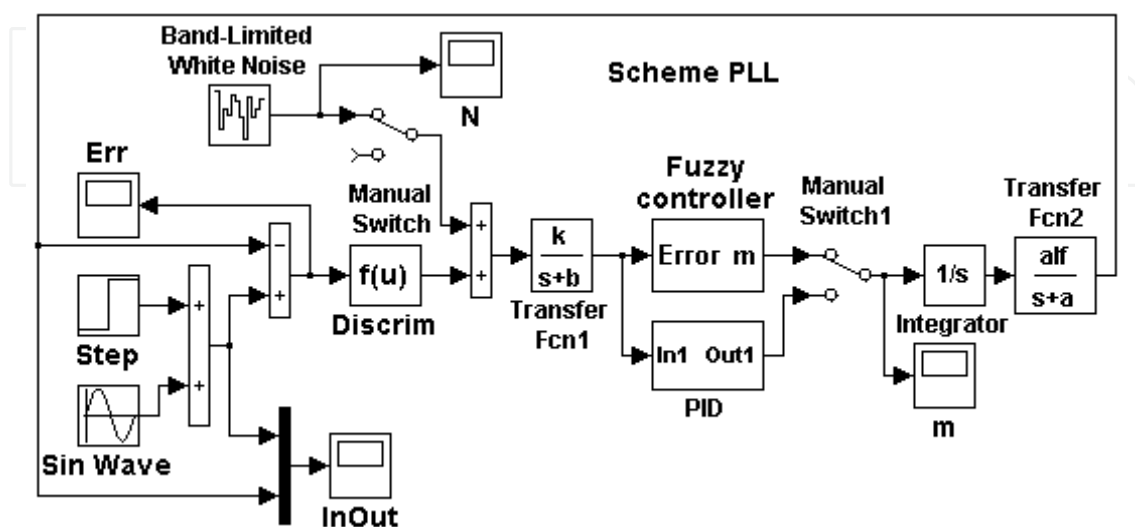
Band-Limited White Noise

N

Scheme PLL

Err

Manual Switch

Fuzzy controller

Error m

Manual Switch1

Transfer Fcn2

$\frac{alf}{s+a}$

−

+

f(u)

Discrim

+

+

$\frac{k}{s+b}$

Transfer Fcn1

1/s

Integrator

+

+

Step

Sin Wave

In1 Out1

PID

m

InOut